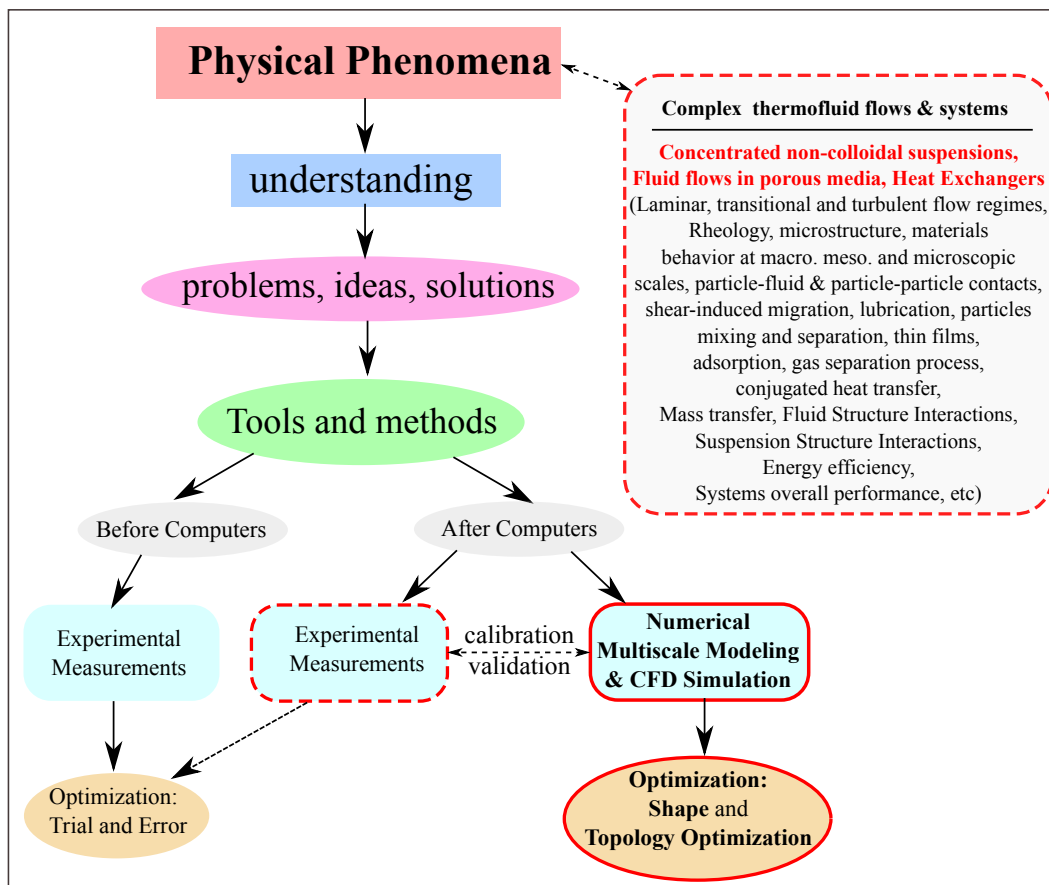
Physical Phenomena

understanding

problems, ideas, solutions

Tools and methods

Complex thermofluid flows & systems

Concentrated non-colloidal suspensions, Fluid flows in porous media, Heat Exchangers
(Laminar, transitional and turbulent flow regimes, Rheology, microstructure, materials behavior at macro. meso. and microscopic scales, particle-fluid & particle-particle contacts, shear-induced migration, lubrication, particles mixing and separation, thin films, adsorption, gas separation process, conjugated heat transfer, Mass transfer, Fluid Structure Interactions, Suspension Structure Interactions, Energy efficiency, Systems overall performance, etc)

Before Computers

After Computers

Experimental Measurements

Experimental Measurements

calibration
validation

Numerical Multiscale Modeling & CFD Simulation

Optimization: Trial and Error

Optimization: Shape and Topology Optimization